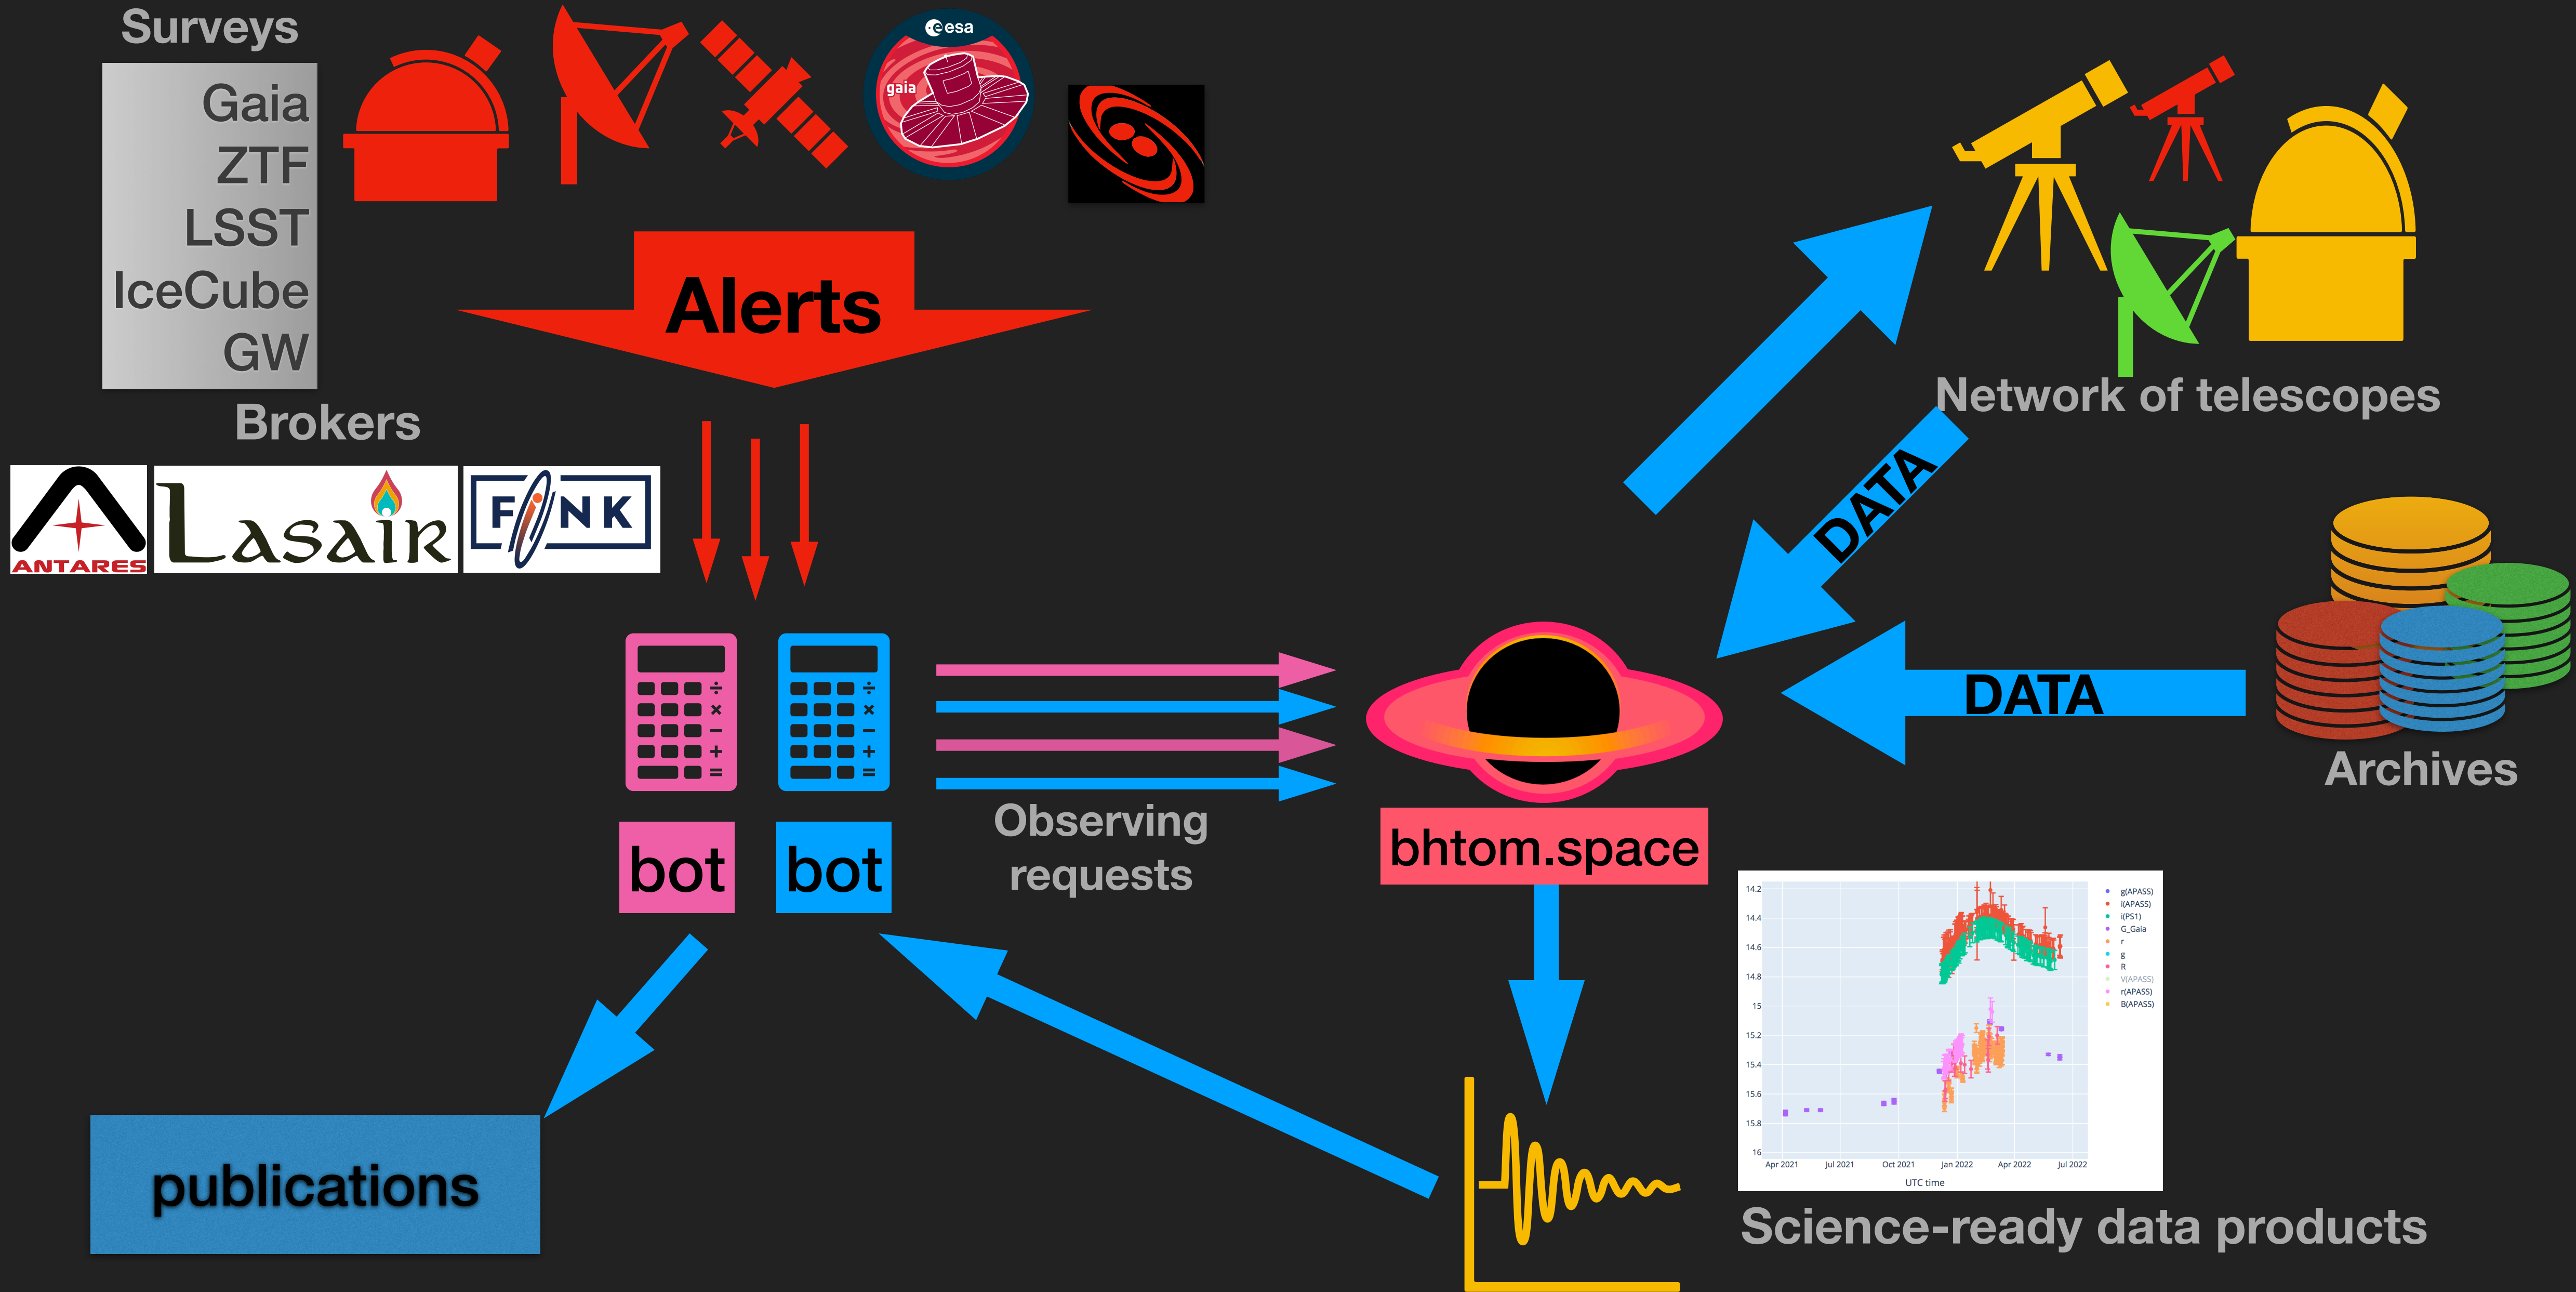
Surveys

Gaia
ZTF
LSST
IceCube
GW

esa
gaia

Alerts

Brokers

ANTARES
Lasair
FINK

Network of telescopes

DATA

DATA

Archives

bot
bot

Observing requests

bhtom.space

14.2
14.4
14.6
14.8
15
15.2
15.4
15.6
15.8
16
Apr 2021
Jul 2021
Oct 2021
Jan 2022
Apr 2022
Jul 2022
UTC time

g(APASS)
i(APASS)
i(PS1)
G_Gaia
r
g
R
V(APASS)
r(APASS)
B(APASS)

publications

Science-ready data products